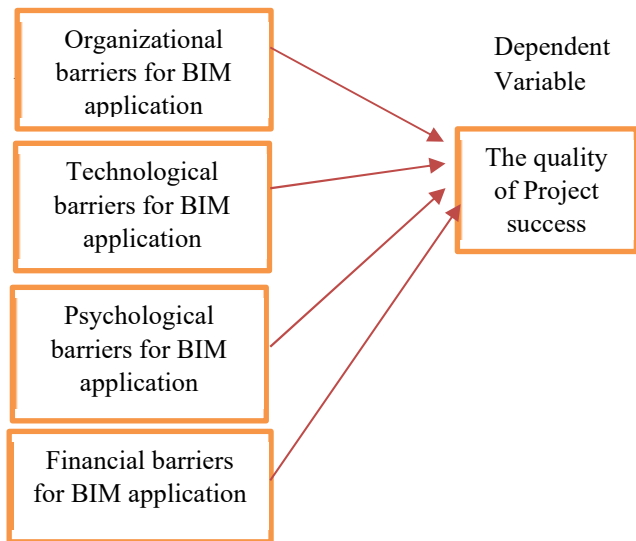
Organizational barriers for BIM application

Technological barriers for BIM application

Psychological barriers for BIM application

Financial barriers for BIM application

Dependent Variable

The quality of Project success